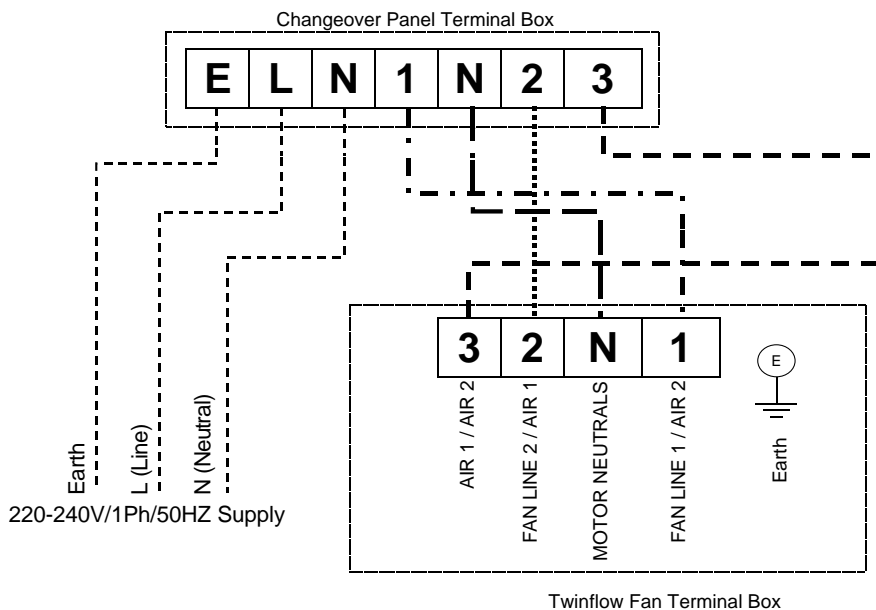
Changeover Panel Terminal Box

| E | L | N | 1 | N | 2 | 3 |
|---|---|---|---|---|---|---|

| 3 | 2 | N | 1 |
|---|---|---|---|

E

AIR 1 / AIR 2
FAN LINE 2 / AIR 1
MOTOR NEUTRALS
FAN LINE 1 / AIR 2
Earth

Earth
L (Line)
N (Neutral)
220-240V/1Ph/50HZ Supply

Twinflow Fan Terminal Box